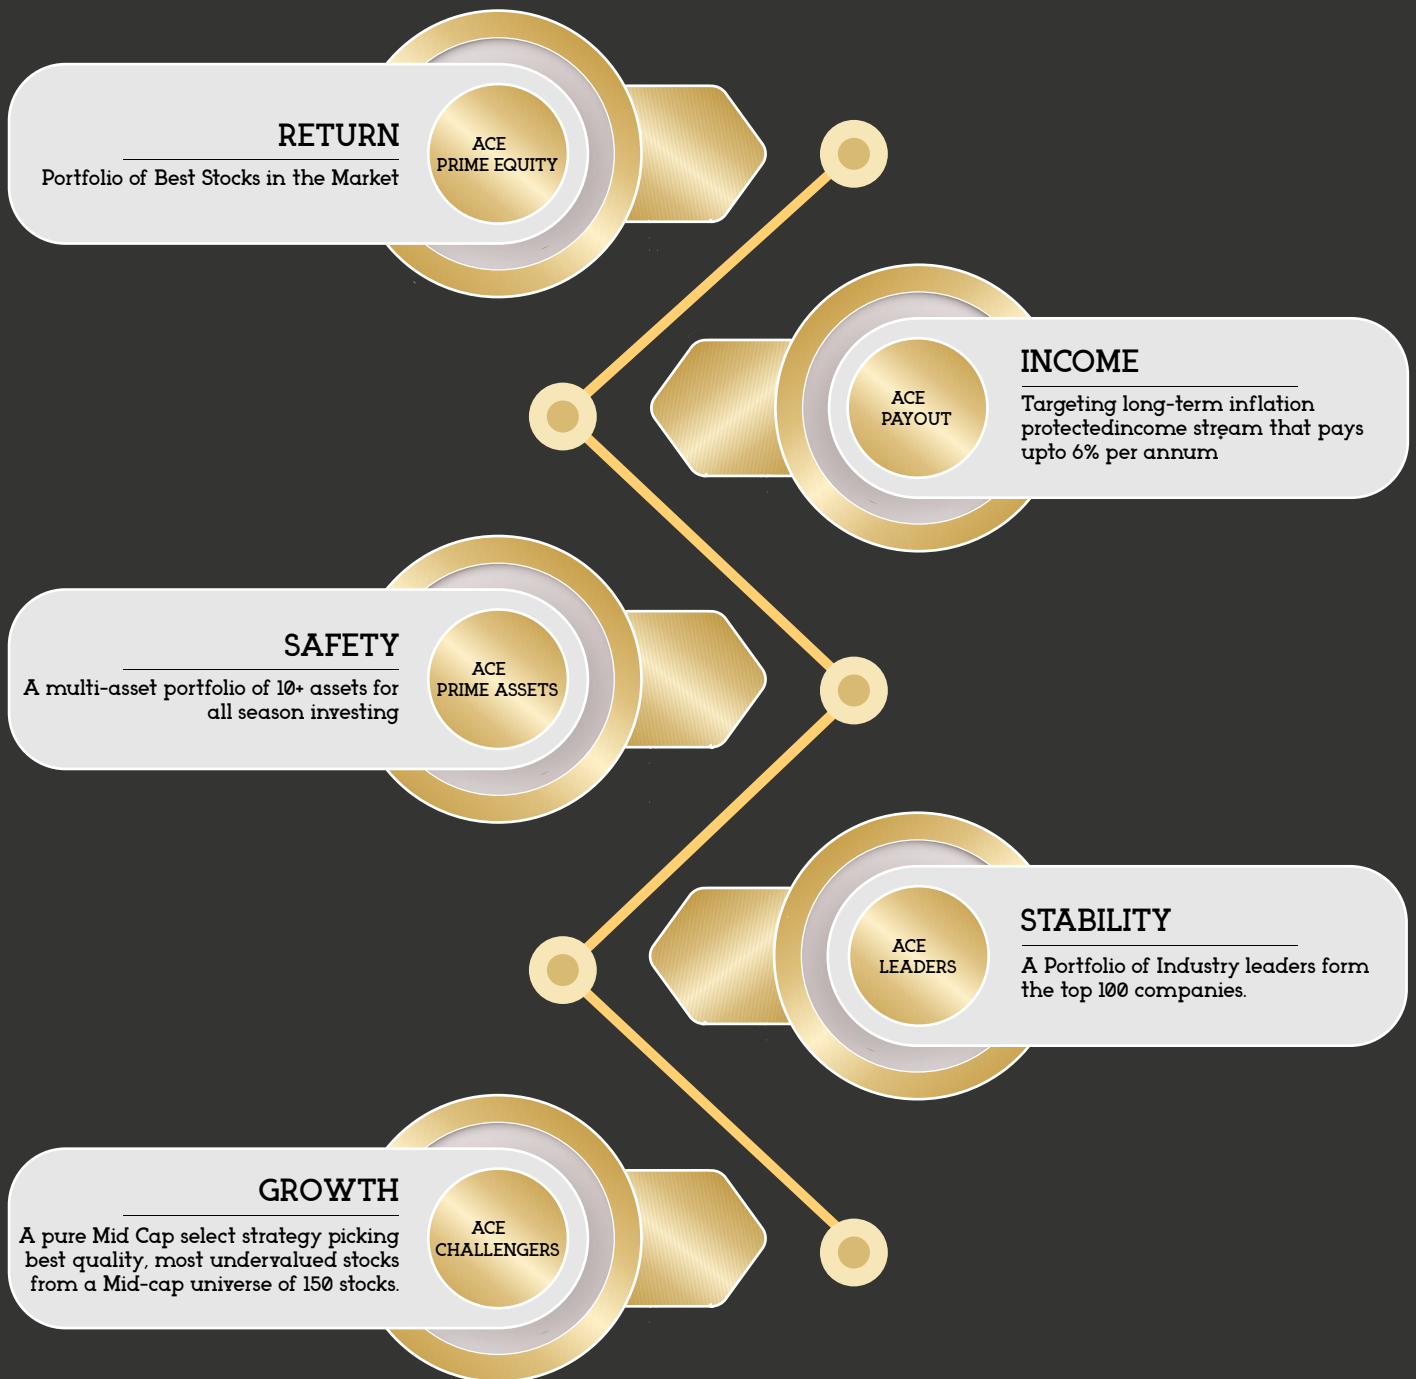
RETURN
Portfolio of Best Stocks in the Market

ACE
PRIME EQUITY

ACE
PAYOUT

INCOME
Targeting long-term inflation protectedincome stream that pays upto 6% per annum

SAFETY
A multi-asset portfolio of 10+ assets for all season investing

ACE
PRIME ASSETS

ACE
LEADERS

STABILITY
A Portfolio of Industry leaders form the top 100 companies.

GROWTH
A pure Mid Cap select strategy picking best quality, most undervalued stocks from a Mid-cap universe of 150 stocks.

ACE
CHALLENGERS